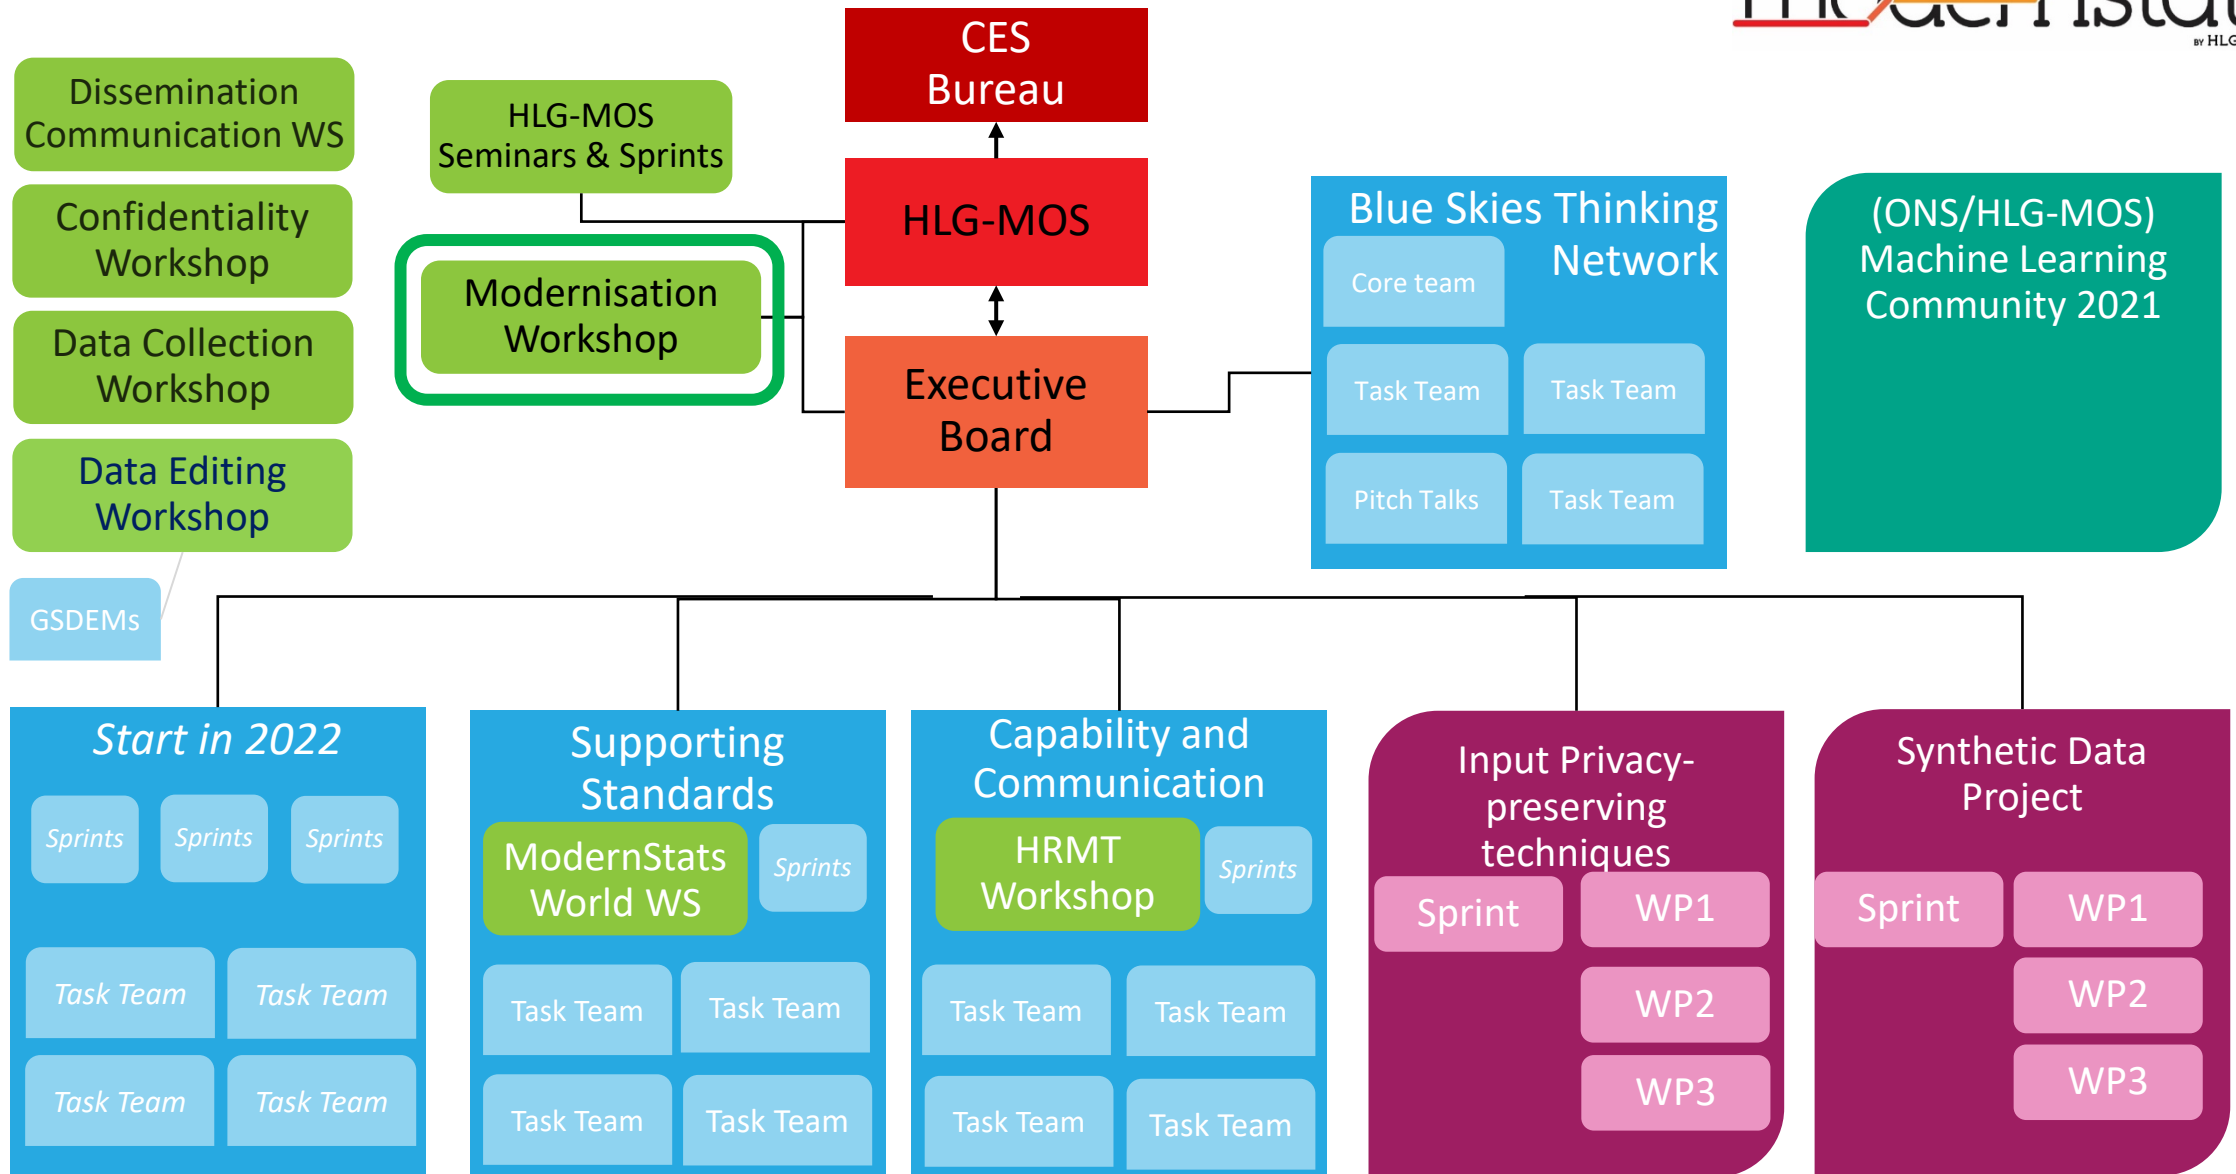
by HLG

Dissemination Communication WS

Confidentiality Workshop

Data Collection Workshop

Data Editing Workshop

GSDEMs

HLG-MOS Seminars & Sprints

Modernisation Workshop

CES Bureau

HLG-MOS

Executive Board

Blue Skies Thinking Network

Core team

Task Team

Task Team

Pitch Talks

Task Team

(ONS/HLG-MOS) Machine Learning Community 2021

Start in 2022

Sprints

Sprints

Sprints

Task Team

Task Team

Task Team

Task Team

Supporting Standards

ModernStats World WS

Sprints

Task Team

Task Team

Task Team

Task Team

Capability and Communication

HRMT Workshop

Sprints

Task Team

Task Team

Task Team

Task Team

Input Privacy-preserving techniques

Sprint

WP1

WP2

WP3

Synthetic Data Project

Sprint

WP1

WP2

WP3